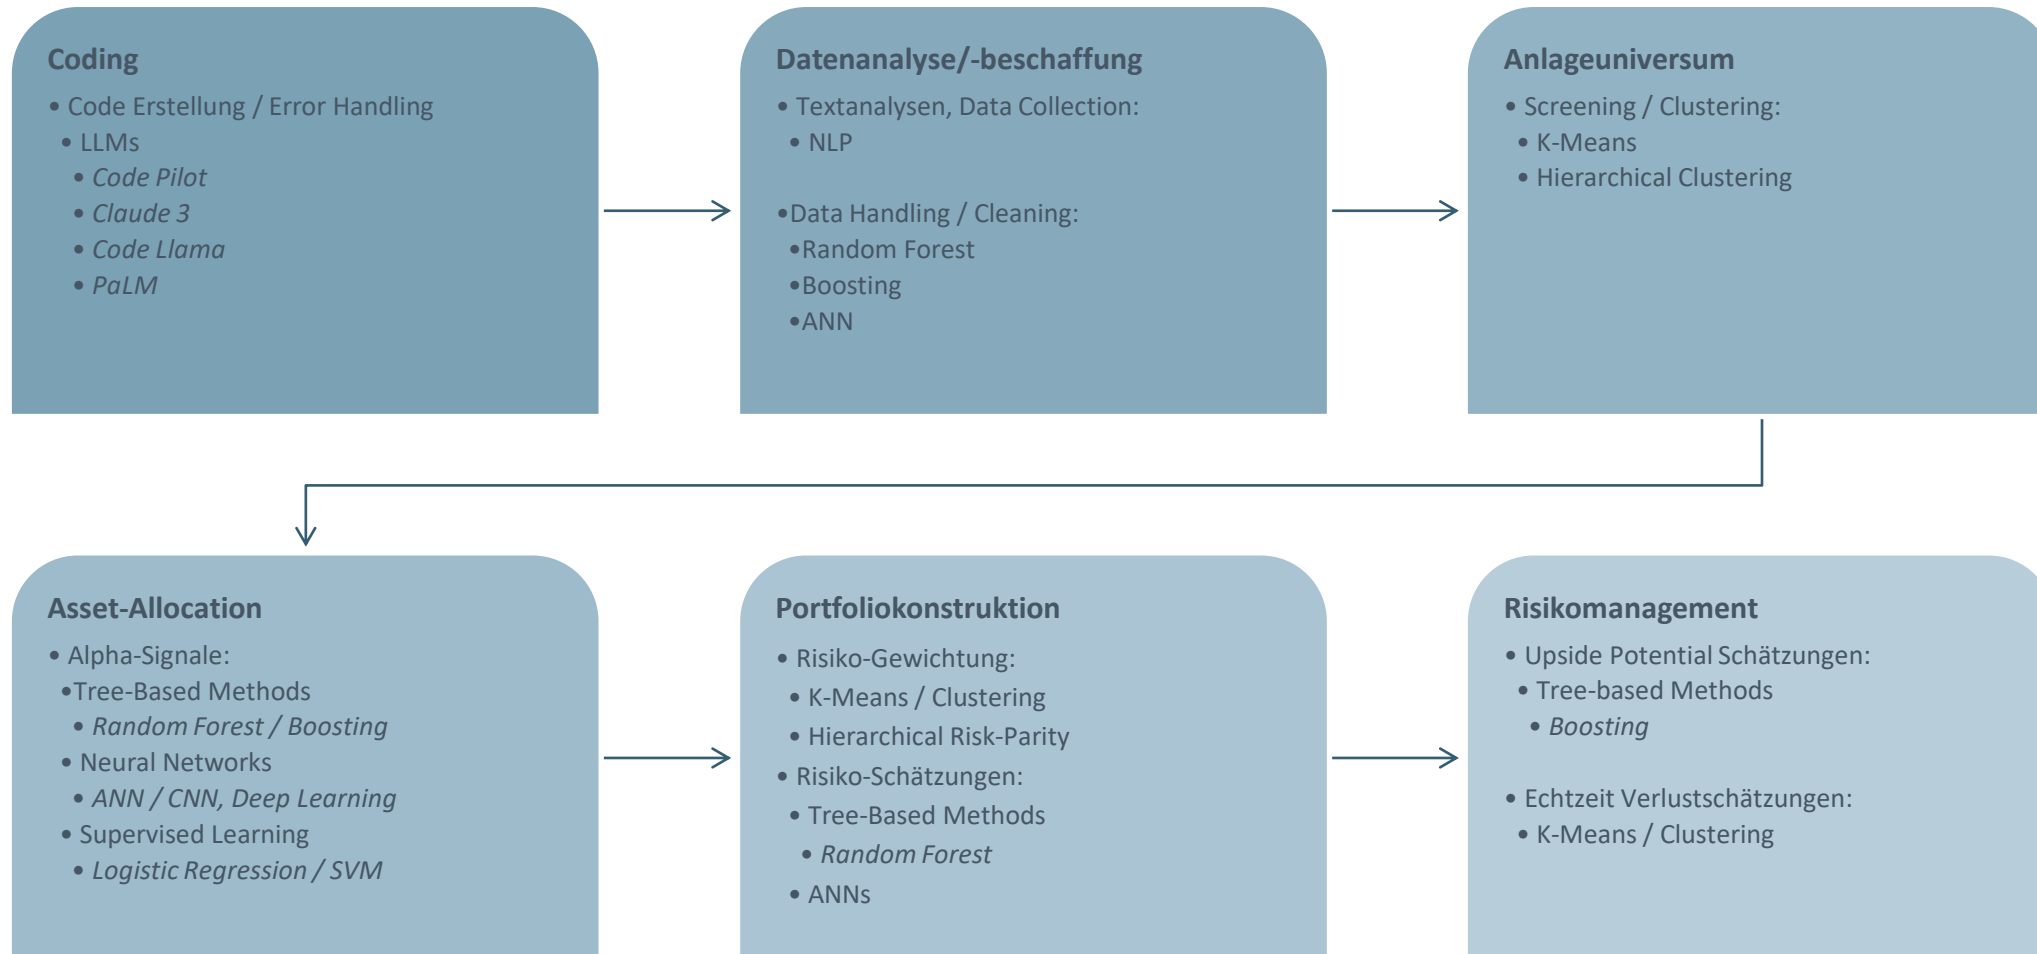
Coding
• Code Erstellung / Error Handling
• LLMs
• Code Pilot
• Claude 3
• Code Llama
• PaLM

Datenanalyse/-beschaffung
• Textanalysen, Data Collection:
• NLP

• Data Handling / Cleaning:
• Random Forest
• Boosting
• ANN

Anlageuniversum
• Screening / Clustering:
• K-Means
• Hierarchical Clustering

Asset-Allocation
• Alpha-Signale:
• Tree-Based Methods
• Random Forest / Boosting
• Neural Networks
• ANN / CNN, Deep Learning
• Supervised Learning
• Logistic Regression / SVM

Portfoliokonstruktion
• Risiko-Gewichtung:
• K-Means / Clustering
• Hierarchical Risk-Parity
• Risiko-Schätzungen:
• Tree-Based Methods
• Random Forest
• ANNs

Risikomanagement
• Upside Potential Schätzungen:
• Tree-based Methods
• Boosting

• Echtzeit Verlustschätzungen:
• K-Means / Clustering